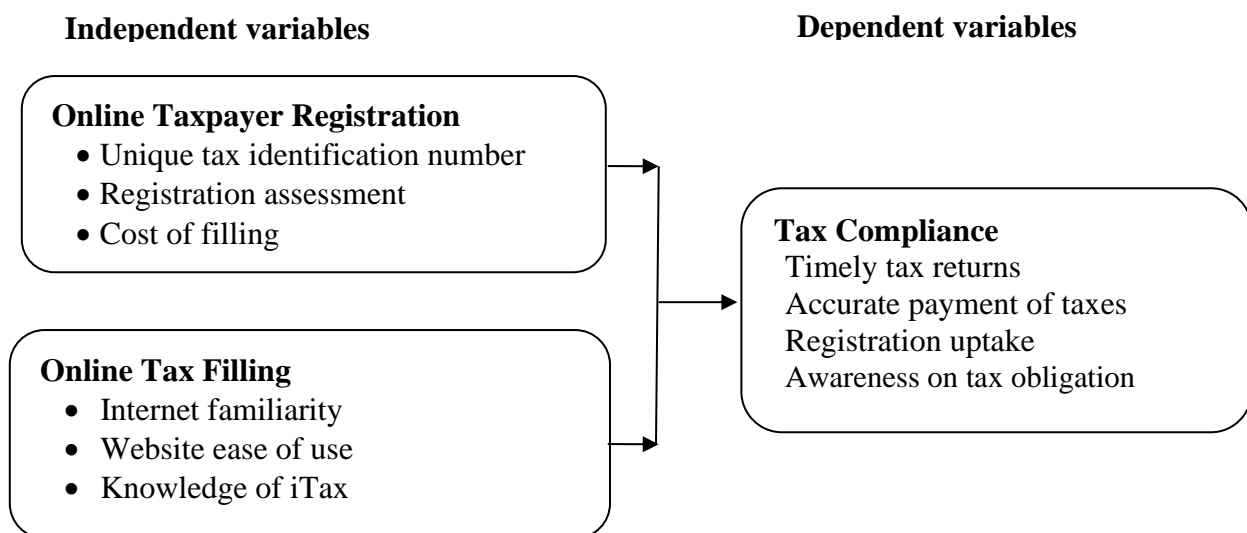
Independent variables

Dependent variables

Online Taxpayer Registration
- Unique tax identification number
- Registration assessment
- Cost of filling

Online Tax Filling
- Internet familiarity
- Website ease of use
- Knowledge of iTax

Tax Compliance
Timely tax returns
Accurate payment of taxes
Registration uptake
Awareness on tax obligation